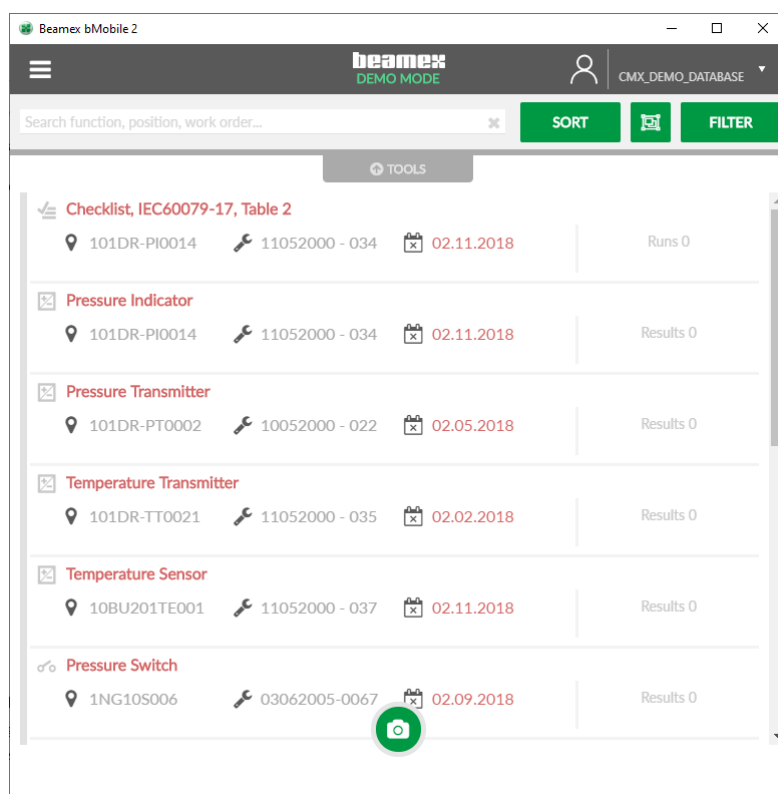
Beamex bMobile 2

beamex
DEMO MODE

CMX_DEMO_DATABASE

Search function, position, work order...

SORT

FILTER

TOOLS

Checklist, IEC60079-17, Table 2
101DR-PI0014 11052000 - 034 02.11.2018 Runs 0

Pressure Indicator
101DR-PI0014 11052000 - 034 02.11.2018 Results 0

Pressure Transmitter
101DR-PT0002 10052000 - 022 02.05.2018 Results 0

Temperature Transmitter
101DR-TT0021 11052000 - 035 02.02.2018 Results 0

Temperature Sensor
10BU201TE001 11052000 - 037 02.11.2018 Results 0

Pressure Switch
1NG10S006 03062005-0067 02.09.2018 Results 0